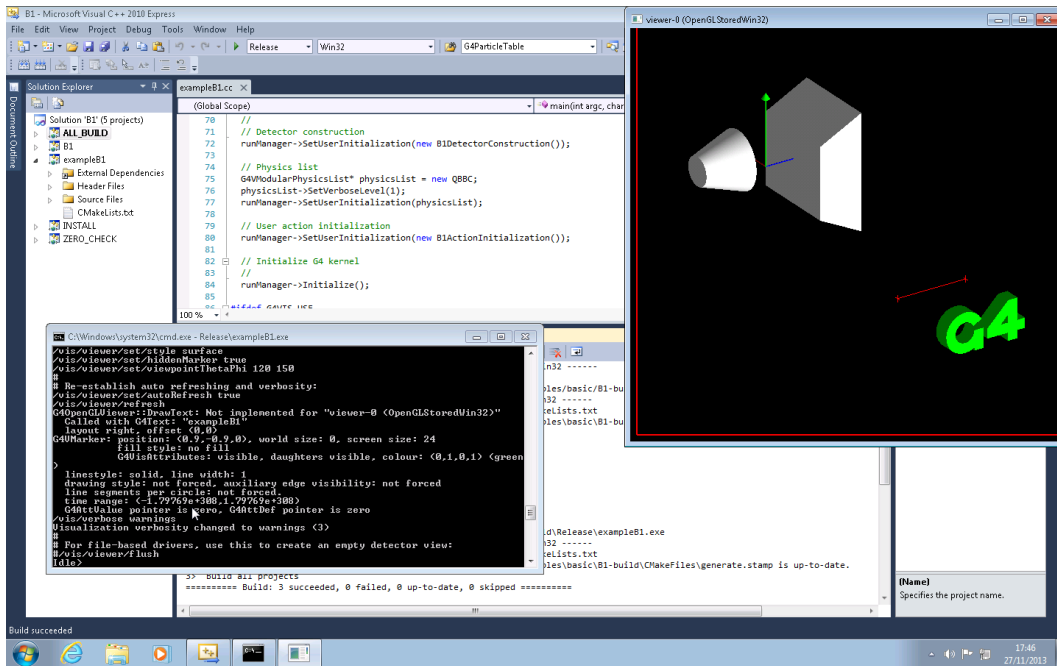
B1 - Microsoft Visual C++ 2010 Express

File Edit View Project Debug Tools Window Help

Release Win32 G4ParticleTable

Solution Explorer

Solution 'B1' (5 projects)
ALL_BUILD
B1
exampleB1
External Dependencies
Header Files
Source Files
CMakeLists.txt
INSTALL
ZERO_CHECK

Document Outline

exampleB1.cc

(Global Scope) main(int argc, char

70 //
71 // Detector construction
72 runManager->SetUserInitialization(new B1DetectorConstruction());
73
74 // Physics list
75 G4VModularPhysicsList* physicsList = new QBBC;
76 physicsList->SetVerboseLevel(1);
77 runManager->SetUserInitialization(physicsList);
78
79 // User action initialization
80 runManager->SetUserInitialization(new B1ActionInitialization());
81
82 // Initialize G4 kernel
83 //
84 runManager->Initialize();
85
86 #ifdef G4VIS_USE

100 %

C:\Windows\system32\cmd.exe - Release\exampleB1.exe

/vis/viewer/set/style surface
/vis/viewer/set/hiddenMarker true
/vis/viewer/set/viewpointThetaPhi 120 150
#
# Re-establish auto refreshing and verbosity:
/vis/viewer/set/autoRefresh true
/vis/viewer/refresh
G4OpenGLViewer::DrawText: Not implemented for "viewer-0 (OpenGLStoredWin32)"
Called with G4Text: "exampleB1"
layout right, offset (0,0)
G4VMarker: position: (0.9,-0.9,0), world size: 0, screen size: 24
fill style: no fill
G4VisAttributes: visible, daughters visible, colour: (0,1,0,1) (green
)
linestyle: solid, line width: 1
drawing style: not forced, auxiliary edge visibility: not forced
line segments per circle: not forced.
time range: (-1.79769e+308,1.79769e+308)
G4AttValue pointer is zero, G4AttDef pointer is zero
/vis/verbose warnings
Visualization verbosity changed to warnings (3)
#
# For file-based drivers, use this to create an empty detector view:
#/vis/viewer/flush
Idle>

in32 ------
ples/basic/B1-buil
keLists.txt
ples/basic/B1-buil
d\Release\exampleB1.exe
in32 ------
keLists.txt
ples/basic\B1-build\CMakeFiles\generate.stamp is up-to-date.
3> Build all projects
========== Build: 3 succeeded, 0 failed, 0 up-to-date, 0 skipped ==========

viewer-0 (OpenGLStoredWin32)

G4

(Name)
Specifies the project name.

Build succeeded

17:46
27/11/2013